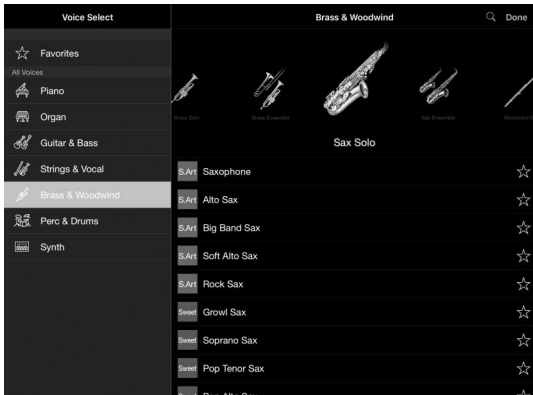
Voice Select

Favorites

All Voices

Piano

Organ

Guitar & Bass

Strings & Vocal

Brass & Woodwind

Perc & Drums

Synth

Brass & Woodwind

Done

Brass Solo

Brass Ensemble

Sax Ensemble

Woodwind Solo

Sax Solo

S.Art Saxophone

S.Art Alto Sax

S.Art Big Band Sax

S.Art Soft Alto Sax

S.Art Rock Sax

Sweet Growl Sax

Sweet Soprano Sax

Sweet Pop Tenor Sax

Sweet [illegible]